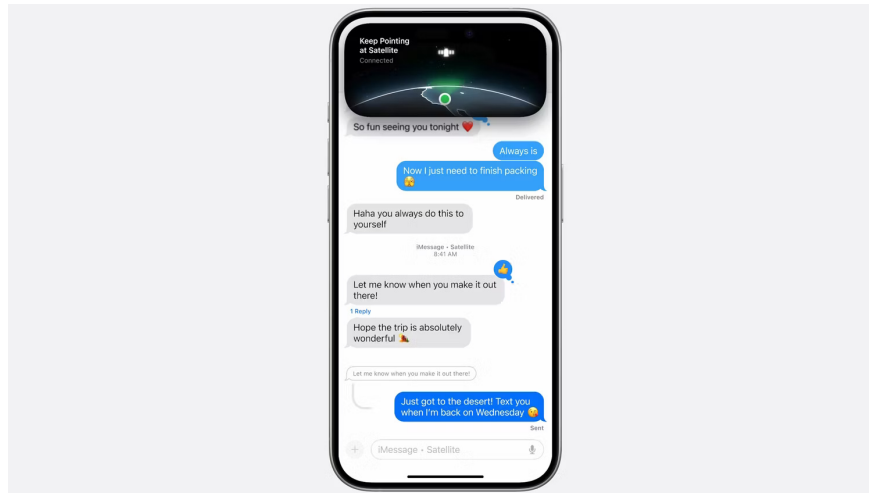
Keep Pointing at Satellite
Connected

So fun seeing you tonight ❤️

Always is

Now I just need to finish packing 😫

Delivered

Haha you always do this to yourself

iMessage • Satellite
8:41 AM

Let me know when you make it out there!

1 Reply

Hope the trip is absolutely wonderful 🏜️

Let me know when you make it out there!

Just got to the desert! Text you when I'm back on Wednesday 😘

Sent

iMessage • Satellite